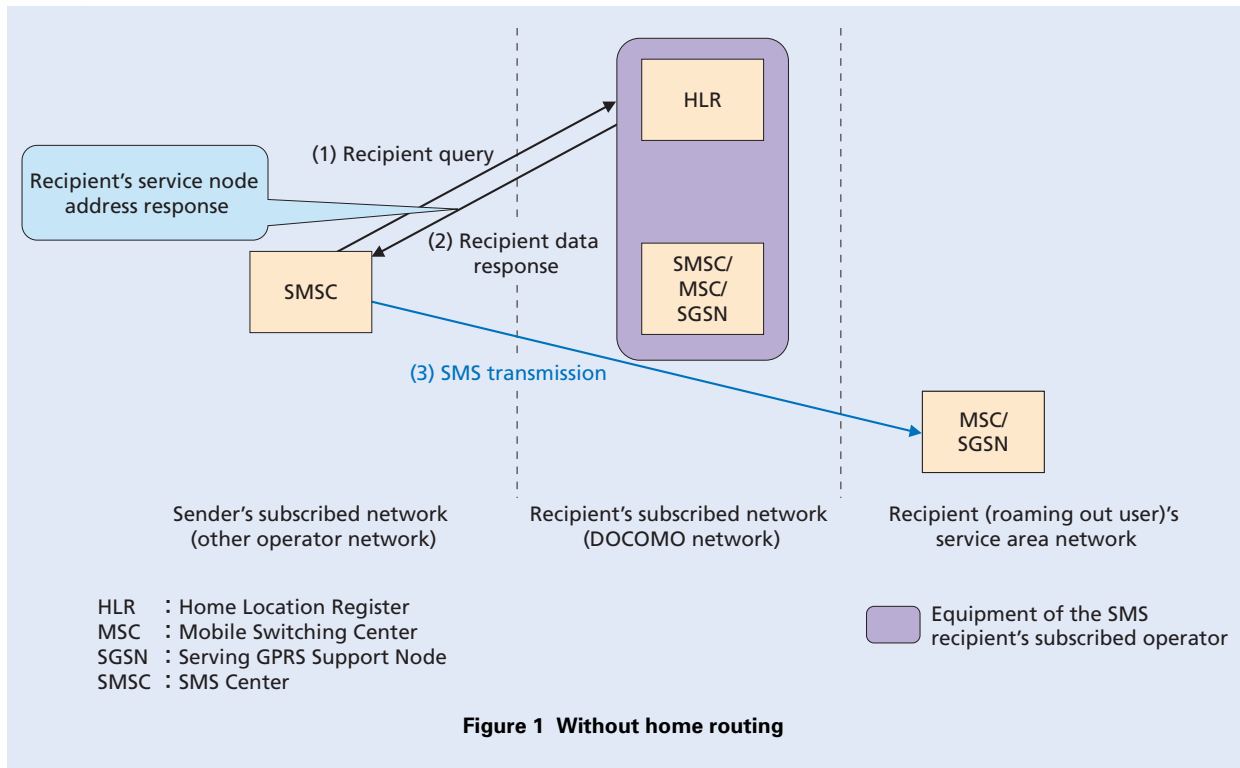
HLR

(1) Recipient query

Recipient's service node address response

(2) Recipient data response

SMSC

SMSC/ MSC/ SGSN

(3) SMS transmission

MSC/ SGSN

Sender's subscribed network (other operator network)

Recipient's subscribed network (DOCOMO network)

Recipient (roaming out user)'s service area network

HLR : Home Location Register
MSC : Mobile Switching Center
SGSN : Serving GPRS Support Node
SMSC : SMS Center

Equipment of the SMS recipient's subscribed operator

**Figure 1 Without home routing**